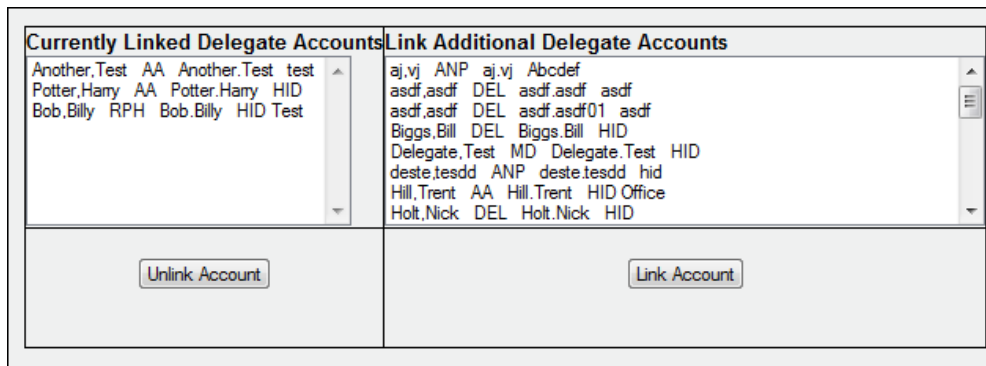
| Currently Linked Delegate Accounts | Link Additional Delegate Accounts |
|---|---|
| Another,Test AA Another.Test test<br>Potter,Harry AA Potter.Harry HID<br>Bob,Billy RPH Bob.Billy HID Test | aj,vj ANP aj.vj Abcdef<br>asdf,asdf DEL asdf.asdf asdf<br>asdf,asdf DEL asdf.asdf01 asdf<br>Biggs,Bill DEL Biggs.Bill HID<br>Delegate,Test MD Delegate.Test HID<br>deste,tesdd ANP deste.tesdd hid<br>Hill,Trent AA Hill.Trent HID Office<br>Holt,Nick DEL Holt.Nick HID |
| Unlink Account | Link Account |